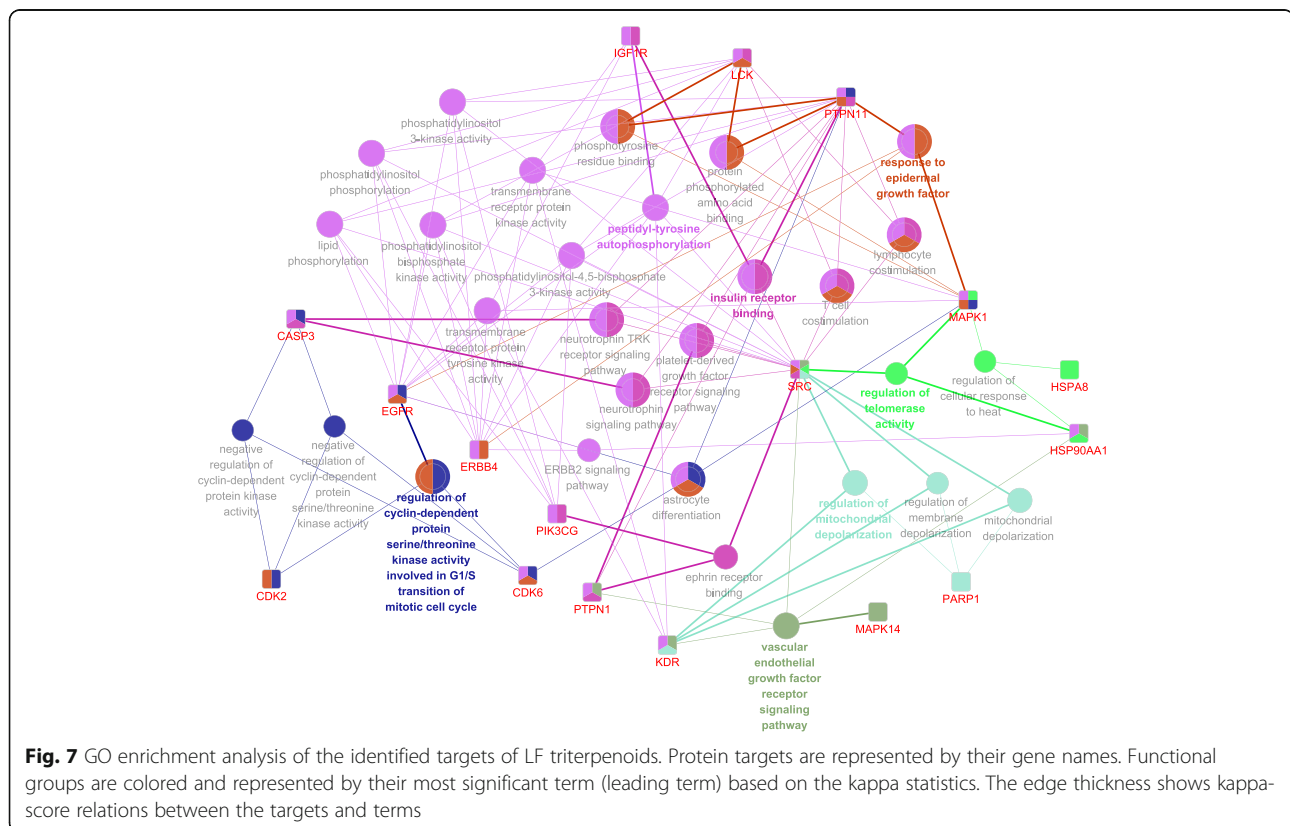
IGF1R
LCK
PTPN11
phosphatidylinositol 3-kinase activity
phosphotyrosine residue binding
protein phosphorylated amino acid binding
response to epidermal growth factor
phosphatidylinositol phosphorylation
transmembrane receptor protein kinase activity
peptidyl-tyrosine autophosphorylation
lipid phosphorylation
phosphatidylinositol bisphosphate kinase activity
phosphatidylinositol-4,5-bisphosphate 3-kinase activity
insulin receptor binding
lymphocyte costimulation
T cell costimulation
CASP3
transmembrane receptor protein tyrosine kinase activity
neurotrophin TRK receptor signaling pathway
platelet-derived growth factor receptor signaling pathway
MAPK1
EGFR
neurotrophin signaling pathway
SRC
regulation of telomerase activity
regulation of cellular response to heat
HSPA8
HSP90AA1
negative regulation of cyclin-dependent protein kinase activity
negative regulation of cyclin-dependent protein serine/threonine kinase activity
ERBB4
ERBB2 signaling pathway
regulation of cyclin-dependent protein serine/threonine kinase activity involved in G1/S transition of mitotic cell cycle
astrocyte differentiation
regulation of mitochondrial depolarization
regulation of membrane depolarization
mitochondrial depolarization
PIK3CG
ephrin receptor binding
CDK2
CDK6
PTPN1
PARP1
MAPK14
KDR
vascular endothelial growth factor receptor signaling pathway

**Fig. 7** GO enrichment analysis of the identified targets of LF triterpenoids. Protein targets are represented by their gene names. Functional groups are colored and represented by their most significant term (leading term) based on the kappa statistics. The edge thickness shows kappa-score relations between the targets and terms